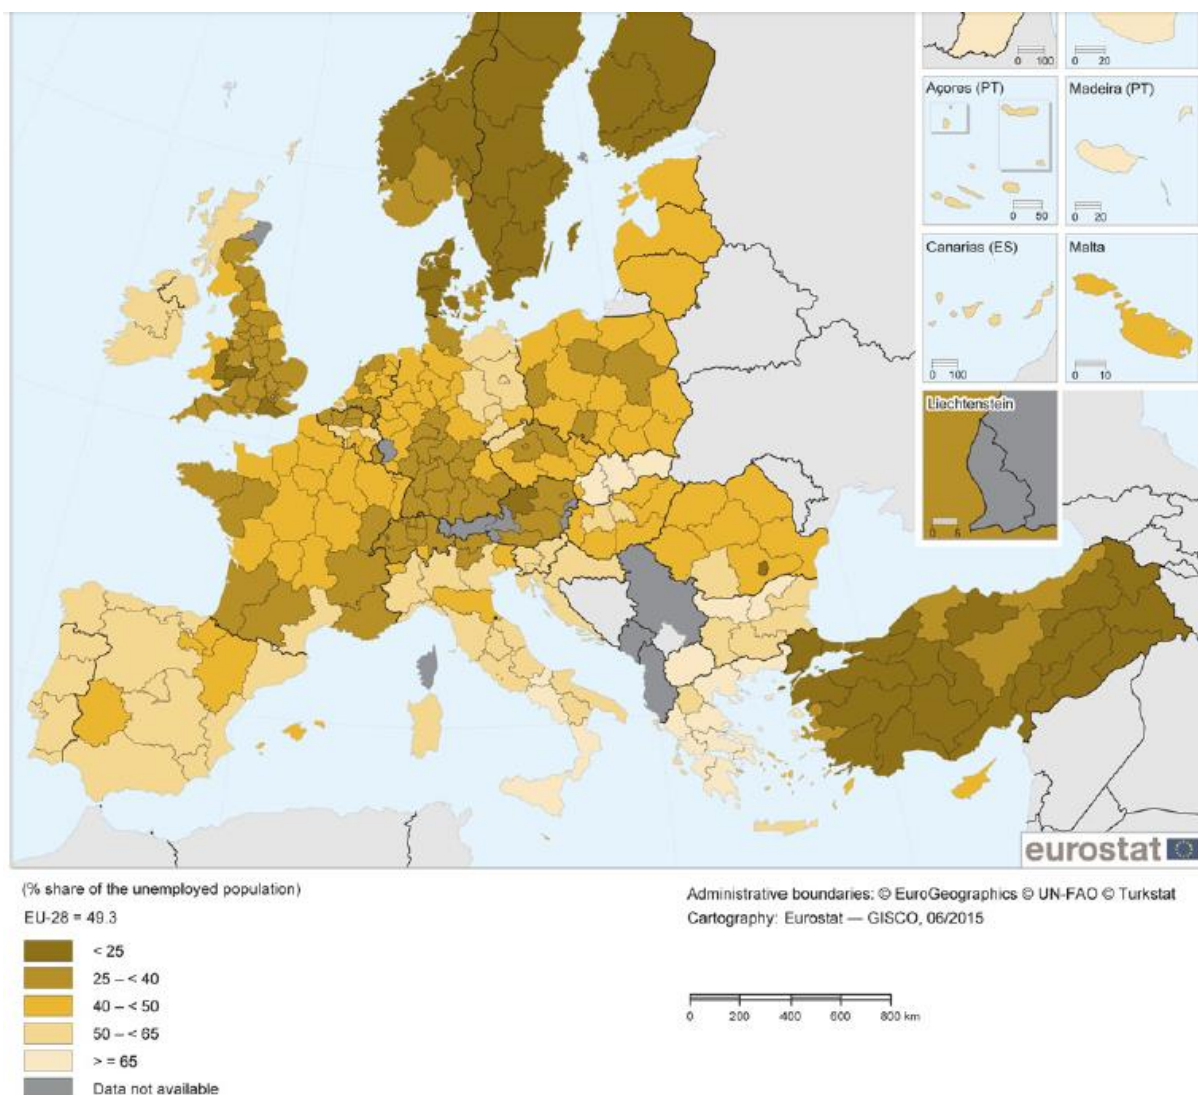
0 100
0 20
Açores (PT)
0 50
Madeira (PT)
0 20
Canarias (ES)
0 100
Malta
0 10
Liechtenstein
0 5
eurostat

(% share of the unemployed population)
EU-28 = 49.3

< 25
25 – < 40
40 – < 50
50 – < 65
> = 65
Data not available

Administrative boundaries: © EuroGeographics © UN-FAO © Turkstat
Cartography: Eurostat — GISCO, 06/2015

0 200 400 600 800 km